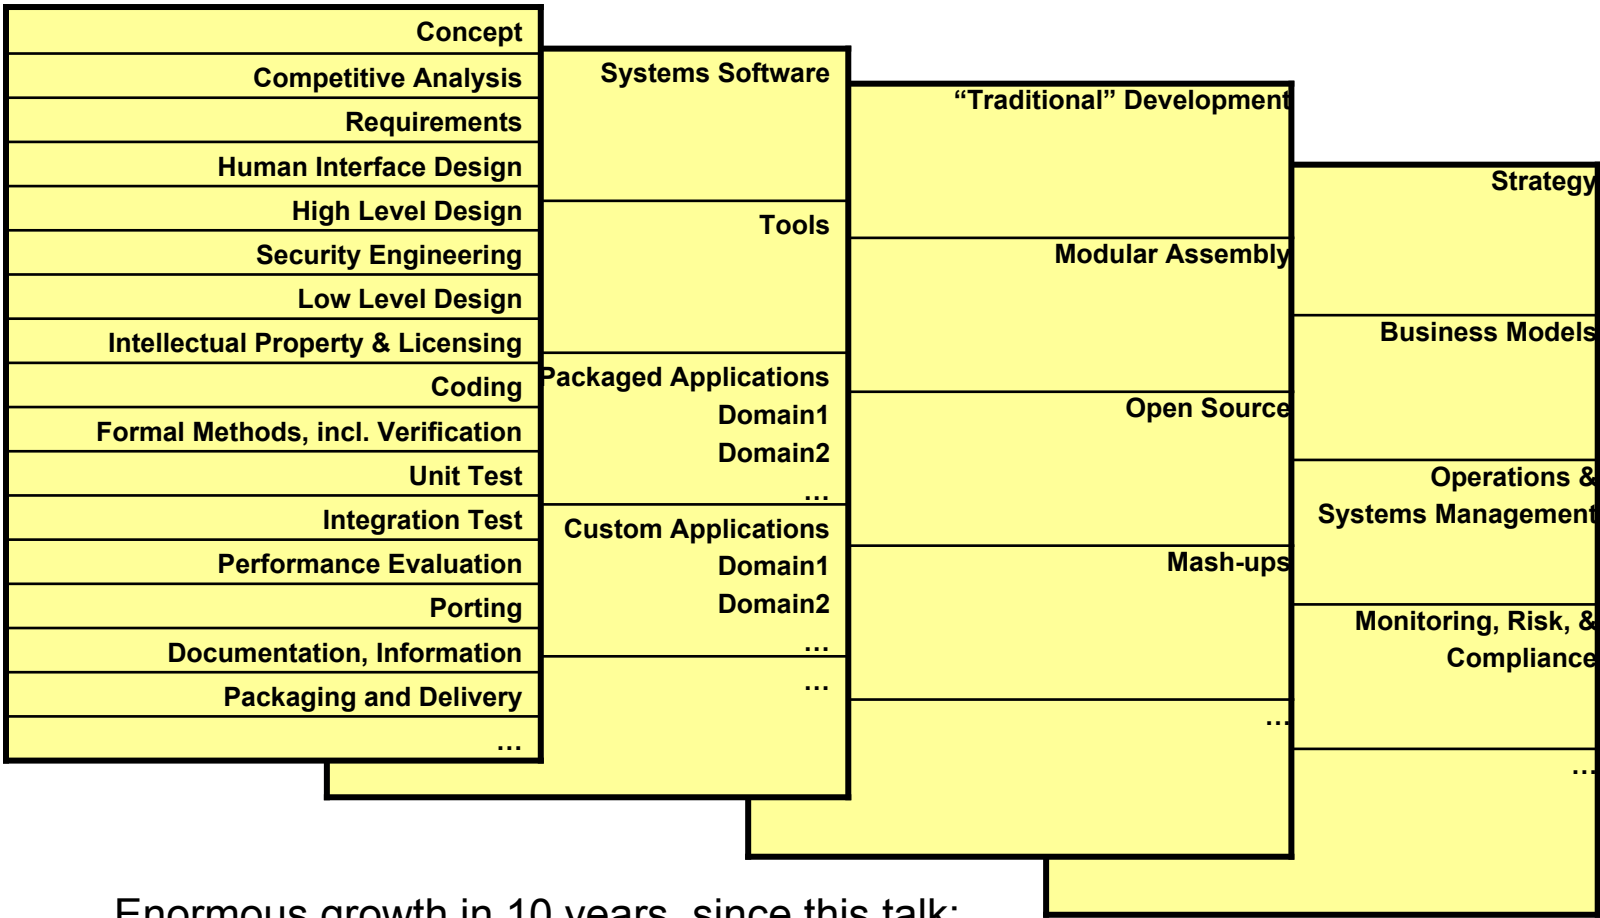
Concept
Competitive Analysis
Requirements
Human Interface Design
High Level Design
Security Engineering
Low Level Design
Intellectual Property & Licensing
Coding
Formal Methods, incl. Verification
Unit Test
Integration Test
Performance Evaluation
Porting
Documentation, Information
Packaging and Delivery
…

Systems Software
Tools
Packaged Applications
Domain1
Domain2
…
Custom Applications
Domain1
Domain2
…
…

"Traditional" Development
Modular Assembly
Open Source
Mash-ups
…

Strategy
Business Models
Operations & Systems Management
Monitoring, Risk, & Compliance
…

Enormous growth in 10 years, since this talk: